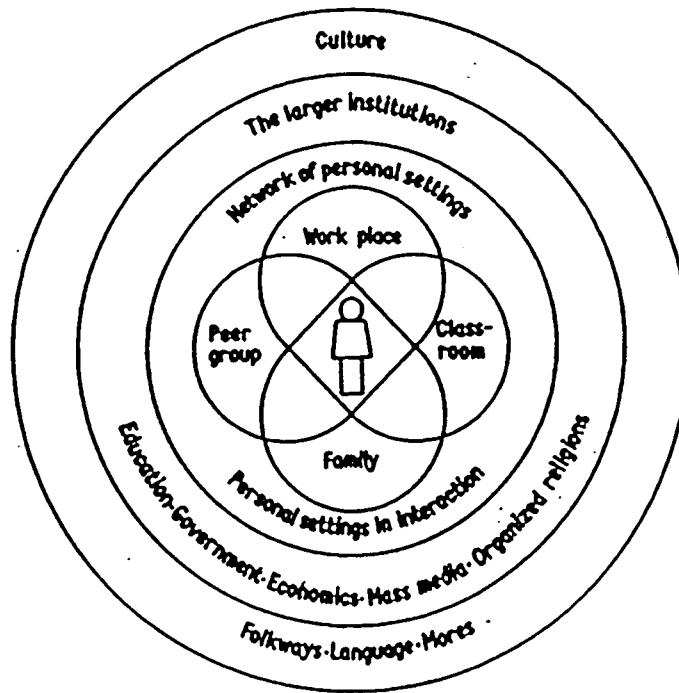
Culture

The larger institutions

Network of personal settings

Work place

Peer group

Class-room

Family

Personal settings in interaction

Education·Government·Economics·Mass media·Organized religions

Folkways·Language·Mores